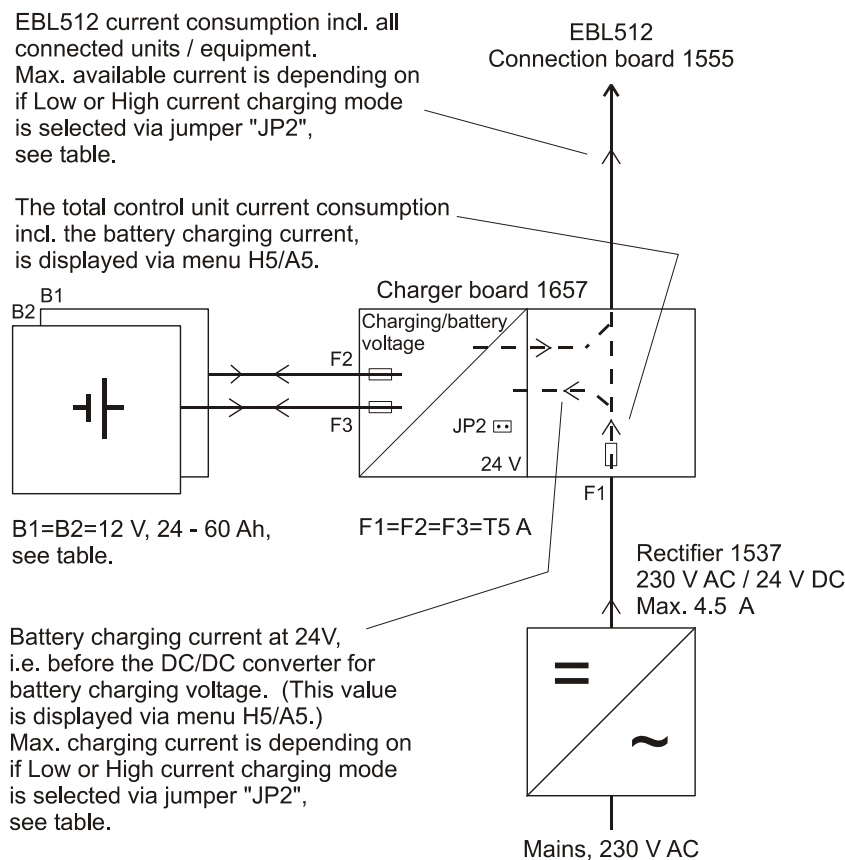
EBL512 current consumption incl. all connected units / equipment. Max. available current is depending on if Low or High current charging mode is selected via jumper "JP2", see table.

EBL512
Connection board 1555

The total control unit current consumption incl. the battery charging current, is displayed via menu H5/A5.

Charger board 1657

B1
B2

Charging/battery voltage

F2
F3

JP2

24 V

F1

B1=B2=12 V, 24 - 60 Ah, see table.

F1=F2=F3=T5 A

Rectifier 1537
230 V AC / 24 V DC
Max. 4.5 A

Battery charging current at 24V, i.e. before the DC/DC converter for battery charging voltage. (This value is displayed via menu H5/A5.) Max. charging current is depending on if Low or High current charging mode is selected via jumper "JP2", see table.

=
~

Mains, 230 V AC